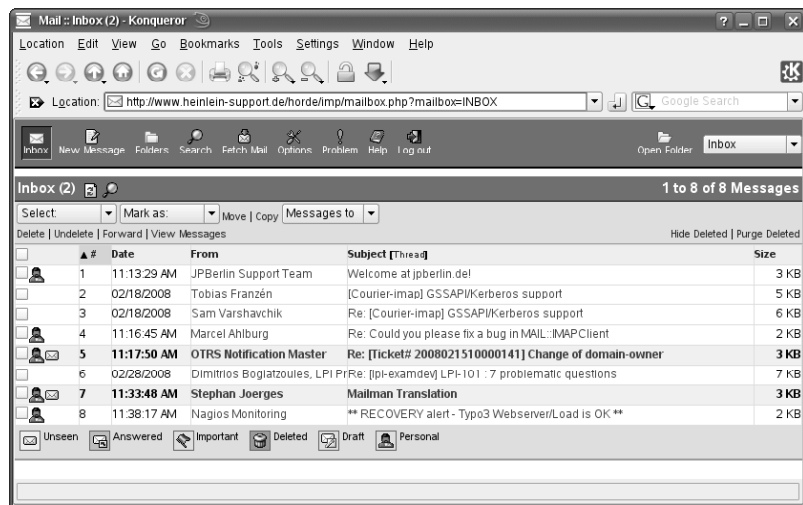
Mail :: Inbox (2) - Konqueror

Location Edit View Go Bookmarks Tools Settings Window Help

Location: http://www.heinlein-support.de/horde/imp/mailbox.php?mailbox=INBOX

Google Search

Inbox New Message Folders Search Fetch Mail Options Problem Help Log out

Open Folder Inbox

Inbox (2)

1 to 8 of 8 Messages

Select: Mark as: Move | Copy Messages to

Delete | Undelete | Forward | View Messages

Hide Deleted | Purge Deleted

| # | Date | From | Subject [Thread] | Size |
|---|---|---|---|---|
| 1 | 11:13:29 AM | JPBerlin Support Team | Welcome at jpberlin.de! | 3 KB |
| 2 | 02/18/2008 | Tobias Franzén | [Courier-imap] GSSAPI/Kerberos support | 5 KB |
| 3 | 02/18/2008 | Sam Varshavchik | Re: [Courier-imap] GSSAPI/Kerberos support | 6 KB |
| 4 | 11:16:45 AM | Marcel Ahlburg | Re: Could you please fix a bug in MAIL::IMAPClient | 2 KB |
| 5 | 11:17:50 AM | OTRS Notification Master | Re: [Ticket# 2008021510000141] Change of domain-owner | 3 KB |
| 6 | 02/28/2008 | Dimitrios Bogiatzoules, LPI Pr | Re: [lpi-examdev] LPI-101 : 7 problematic questions | 7 KB |
| 7 | 11:33:48 AM | Stephan Joerges | Mailman Translation | 3 KB |
| 8 | 11:38:17 AM | Nagios Monitoring | ** RECOVERY alert - Typo3 Webserver/Load is OK ** | 2 KB |

Unseen Answered Important Deleted Draft Personal